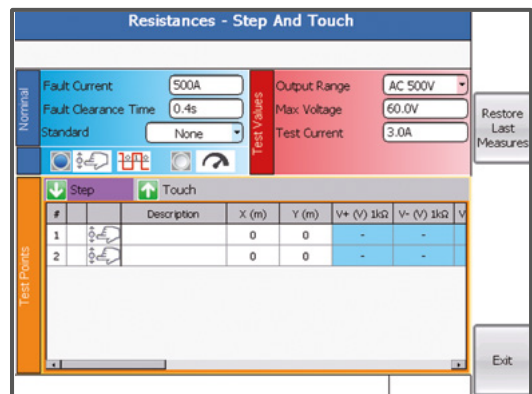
Resistances - Step And Touch

Nominal
Fault Current 500A
Fault Clearance Time 0.4s
Standard None

Test Values
Output Range AC 500V
Max Voltage 60.0V
Test Current 3.0A

Restore Last Measures

Test Points
Step
Touch

| # | | | Description | X (m) | Y (m) | V+ (V) 1kΩ | V- (V) 1kΩ | V |
|---|---|---|---|---|---|---|---|---|
| 1 | | | | 0 | 0 | - | - | |
| 2 | | | | 0 | 0 | - | - | |

Exit